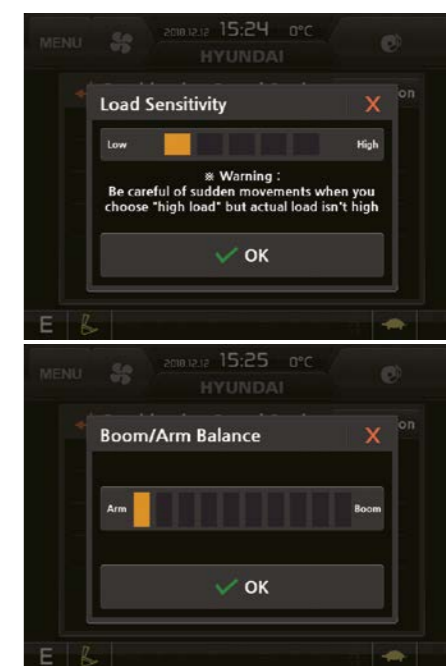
MENU 2010.12.12 15:24 0°C HYUNDAI

Load Sensitivity X

Low High

※ Warning :
Be careful of sudden movements when you choose "high load" but actual load isn't high

OK

E

MENU 2010.12.12 15:25 0°C HYUNDAI

Boom/Arm Balance X

Arm Boom

OK

E